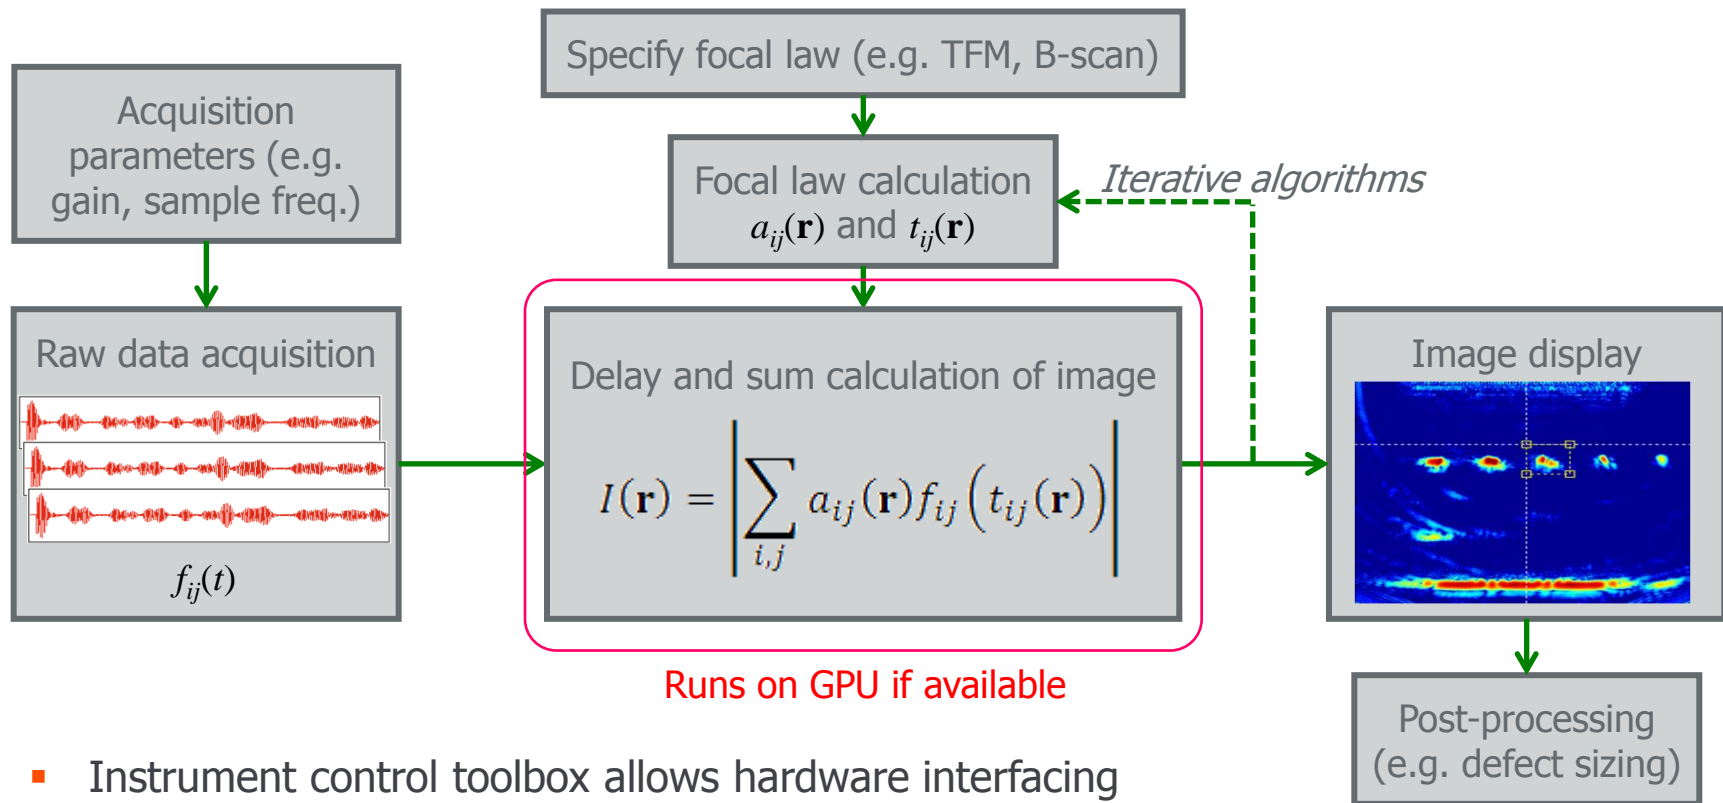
Specify focal law (e.g. TFM, B-scan)

Acquisition parameters (e.g. gain, sample freq.)

Focal law calculation $a_{ij}(\mathbf{r})$ and $t_{ij}(\mathbf{r})$

Iterative algorithms

Raw data acquisition

$f_{ij}(t)$

Delay and sum calculation of image

$I(\mathbf{r}) = \left| \sum_{i,j} a_{ij}(\mathbf{r}) f_{ij}\left(t_{ij}(\mathbf{r})\right) \right|$

Image display

Runs on GPU if available

Post-processing (e.g. defect sizing)

▪ Instrument control toolbox allows hardware interfacing